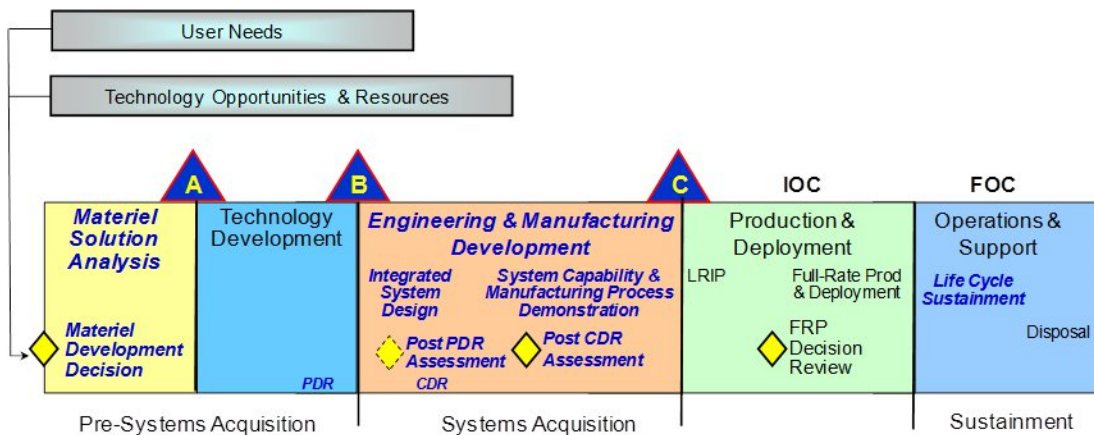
User Needs

Technology Opportunities & Resources

A

B

C

IOC

FOC

Materiel Solution Analysis

Materiel Development Decision

Technology Development

PDR

Engineering & Manufacturing Development

Integrated System Design

System Capability & Manufacturing Process Demonstration

Post PDR Assessment

Post CDR Assessment

CDR

Production & Deployment

LRIP

Full-Rate Prod & Deployment

FRP Decision Review

Operations & Support

Life Cycle Sustainment

Disposal

Pre-Systems Acquisition

Systems Acquisition

Sustainment